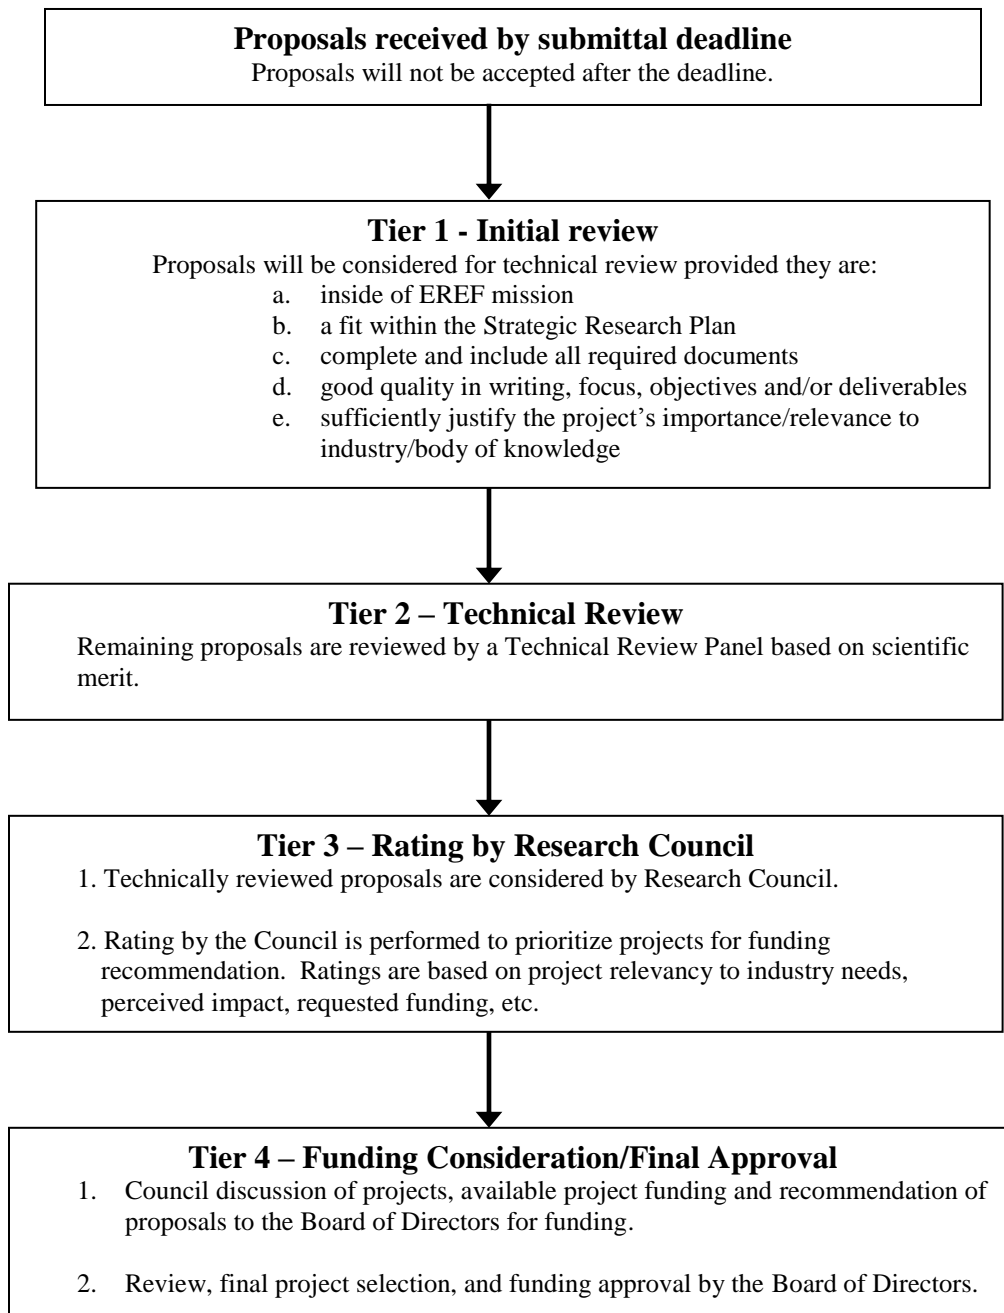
**Proposals received by submittal deadline**
Proposals will not be accepted after the deadline.

**Tier 1 - Initial review**
Proposals will be considered for technical review provided they are:
a. inside of EREF mission
b. a fit within the Strategic Research Plan
c. complete and include all required documents
d. good quality in writing, focus, objectives and/or deliverables
e. sufficiently justify the project's importance/relevance to industry/body of knowledge

**Tier 2 – Technical Review**
Remaining proposals are reviewed by a Technical Review Panel based on scientific merit.

**Tier 3 – Rating by Research Council**
1. Technically reviewed proposals are considered by Research Council.

2. Rating by the Council is performed to prioritize projects for funding recommendation. Ratings are based on project relevancy to industry needs, perceived impact, requested funding, etc.

**Tier 4 – Funding Consideration/Final Approval**
1. Council discussion of projects, available project funding and recommendation of proposals to the Board of Directors for funding.

2. Review, final project selection, and funding approval by the Board of Directors.